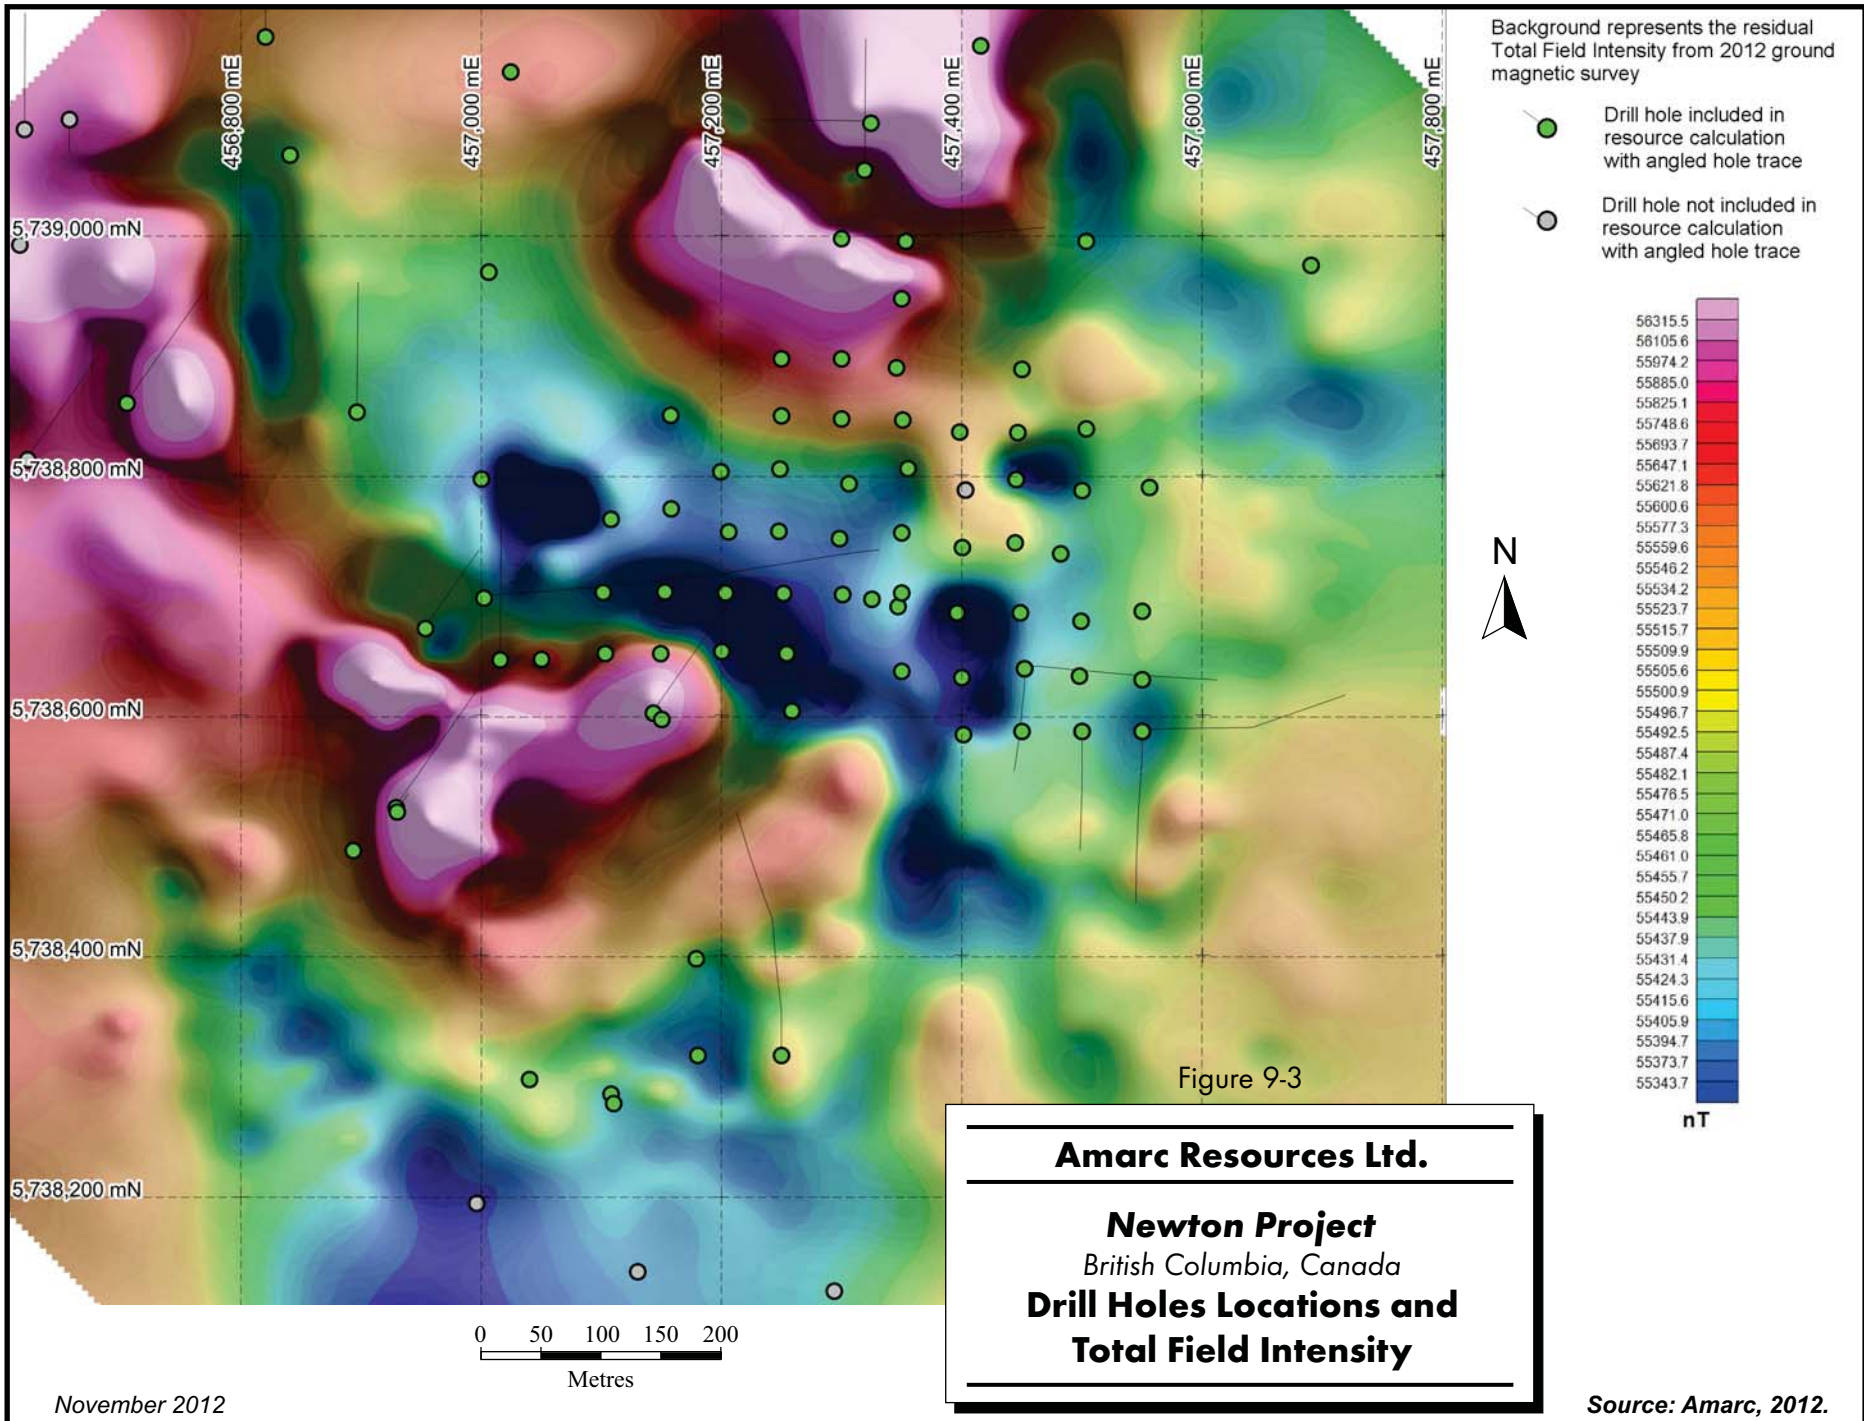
456,800 mE
457,000 mE
457,200 mE
457,400 mE
457,600 mE
457,800 mE

5,739,000 mN
5,738,800 mN
5,738,600 mN
5,738,400 mN
5,738,200 mN

Background represents the residual Total Field Intensity from 2012 ground magnetic survey

Drill hole included in resource calculation with angled hole trace

Drill hole not included in resource calculation with angled hole trace

56315.5
56105.6
55974.2
55885.0
55825.1
55748.6
55693.7
55647.1
55621.8
55600.6
55577.3
55559.6
55546.2
55534.2
55523.7
55515.7
55509.9
55505.6
55500.9
55496.7
55492.5
55487.4
55482.1
55476.5
55471.0
55465.8
55461.0
55455.7
55450.2
55443.9
55437.9
55431.4
55424.3
55415.6
55405.9
55394.7
55373.7
55343.7
nT

N

Figure 9-3

Amarc Resources Ltd.

Newton Project
British Columbia, Canada
Drill Holes Locations and Total Field Intensity

0 50 100 150 200
Metres

November 2012

Source: Amarc, 2012.